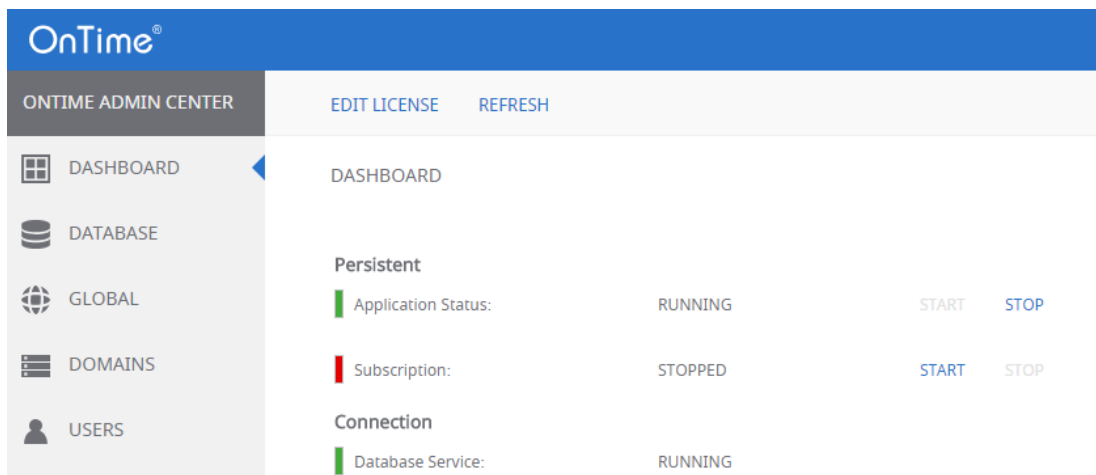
OnTime®

ONTIME ADMIN CENTER

EDIT LICENSE REFRESH

DASHBOARD

DATABASE

GLOBAL

DOMAINS

USERS

DASHBOARD

Persistent

Application Status: RUNNING START STOP

Subscription: STOPPED START STOP

Connection

Database Service: RUNNING